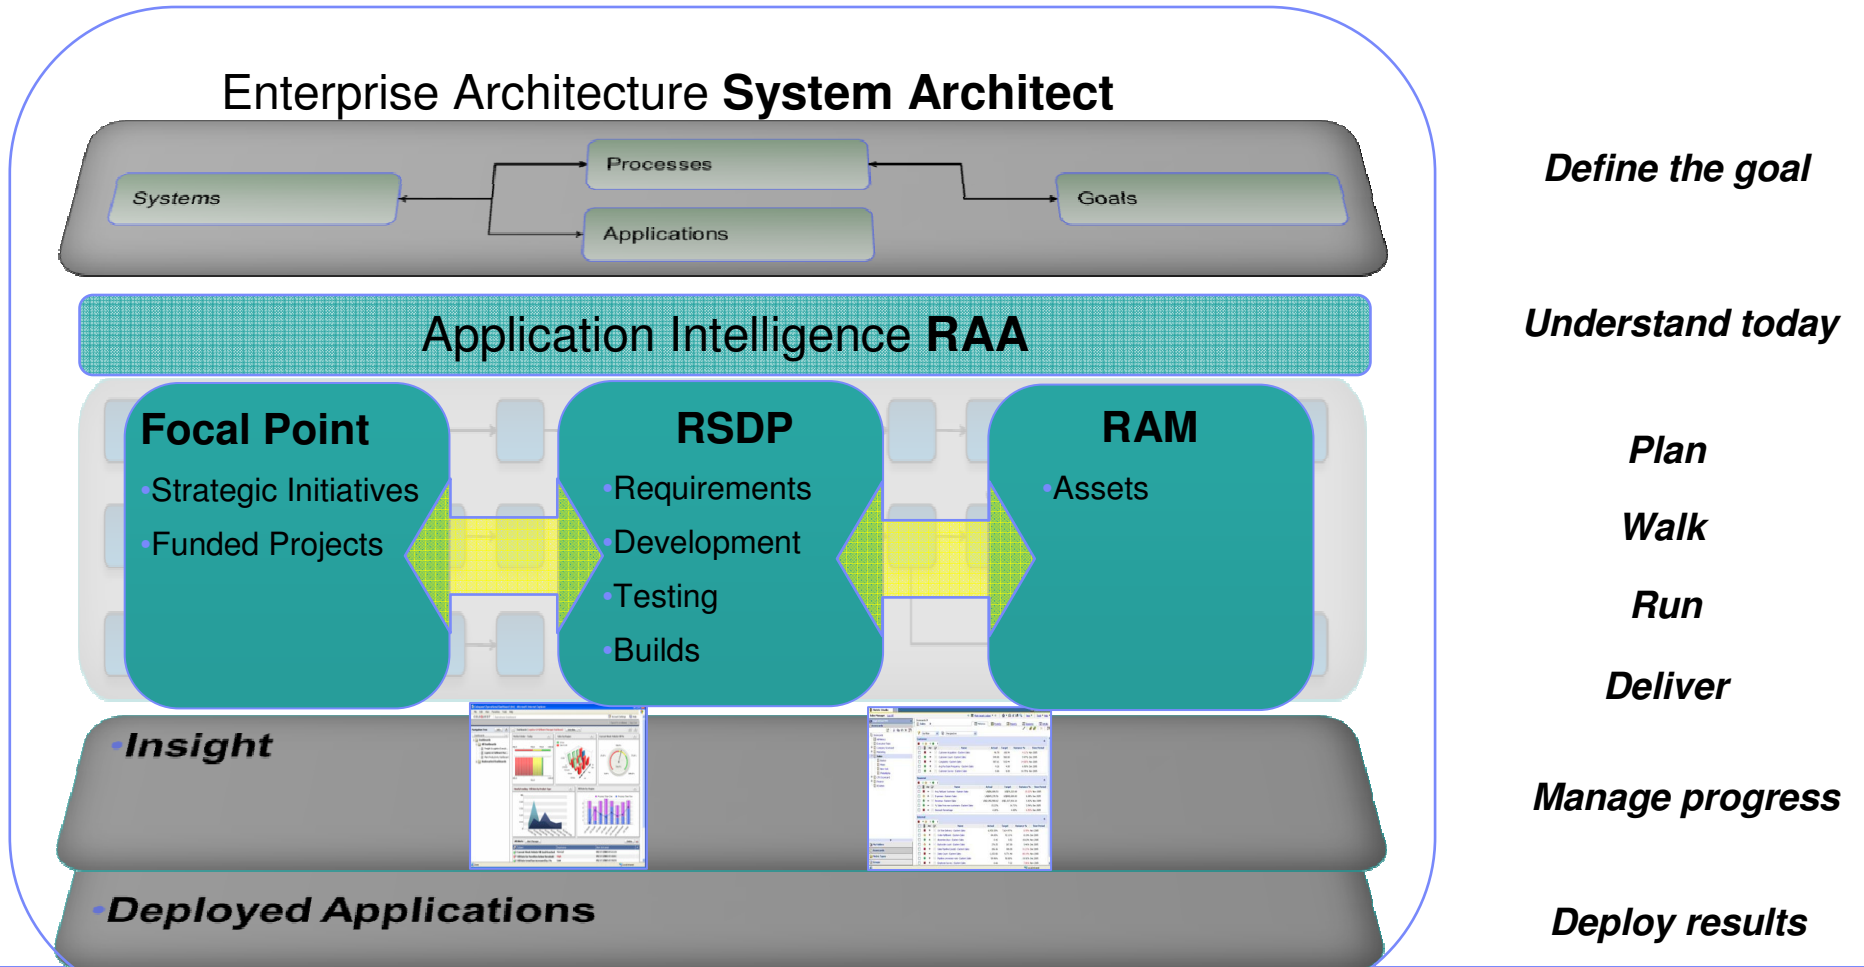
Enterprise Architecture **System Architect**

Systems

Processes

Applications

Goals

Application Intelligence **RAA**

Focal Point

Strategic Initiatives

Funded Projects

RSDP

Requirements

Development

Testing

Builds

RAM

Assets

Insight

Deployed Applications

Define the goal

Understand today

Plan

Walk

Run

Deliver

Manage progress

Deploy results